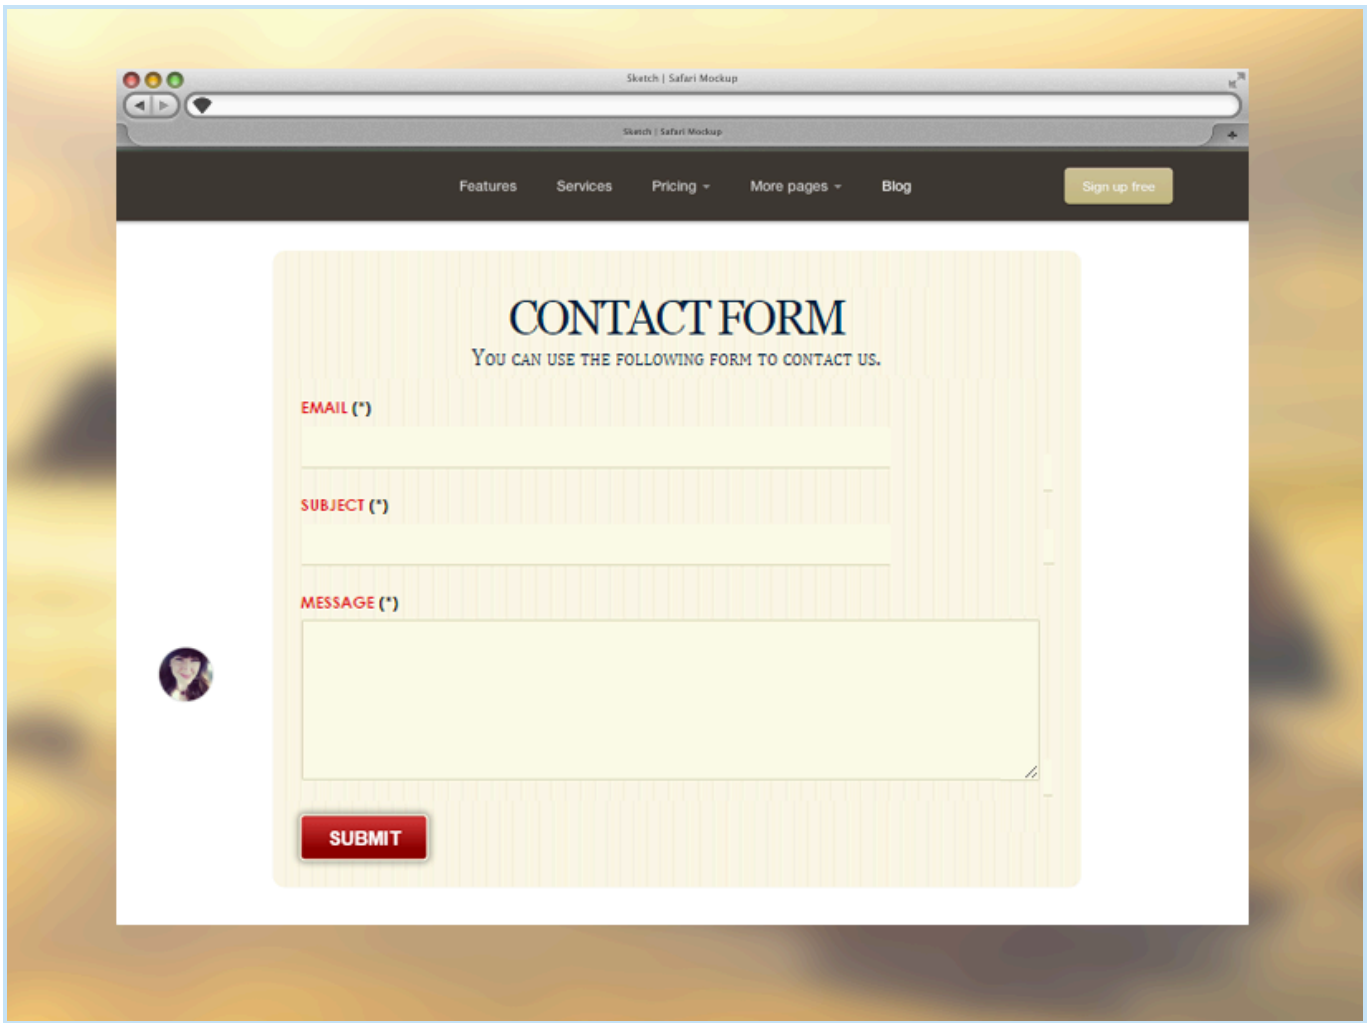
Sketch | Safari Mockup

Sketch | Safari Mockup

Features Services Pricing More pages Blog Sign up free

CONTACT FORM

YOU CAN USE THE FOLLOWING FORM TO CONTACT US.

EMAIL (*)

SUBJECT (*)

MESSAGE (*)

SUBMIT